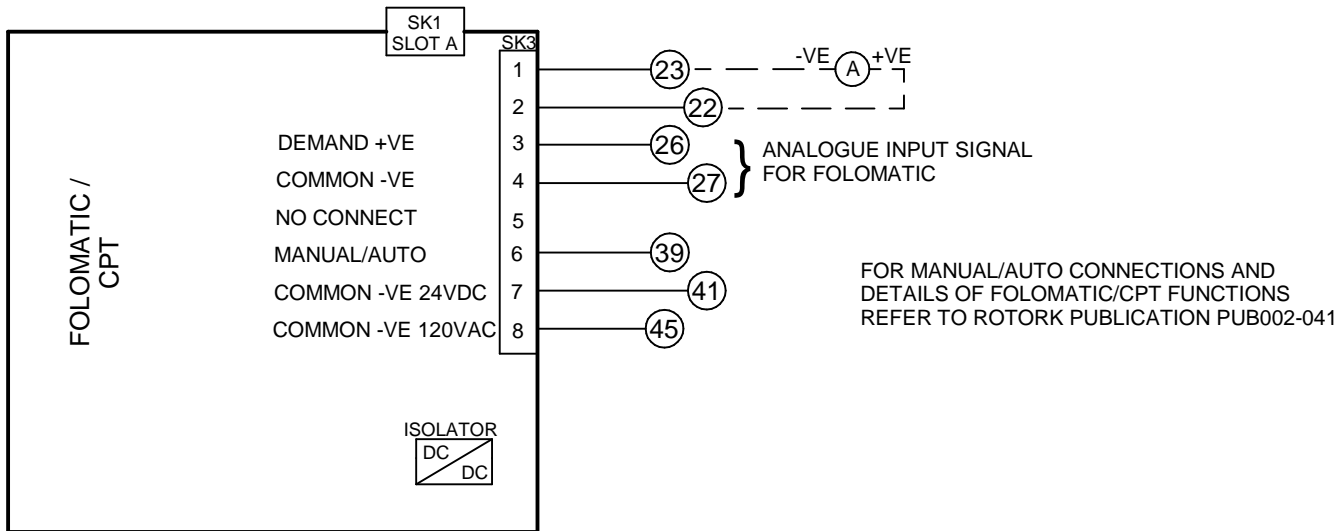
SK1
SLOT A

SK3

FOLOMATIC / CPT

1
2
DEMAND +VE 3
COMMON -VE 4
NO CONNECT 5
MANUAL/AUTO 6
COMMON -VE 24VDC 7
COMMON -VE 120VAC 8

23
22
-VE A +VE
26
27
ANALOGUE INPUT SIGNAL FOR FOLOMATIC
39
41
45

FOR MANUAL/AUTO CONNECTIONS AND DETAILS OF FOLOMATIC/CPT FUNCTIONS REFER TO ROTORK PUBLICATION PUB002-041

ISOLATOR
DC
DC